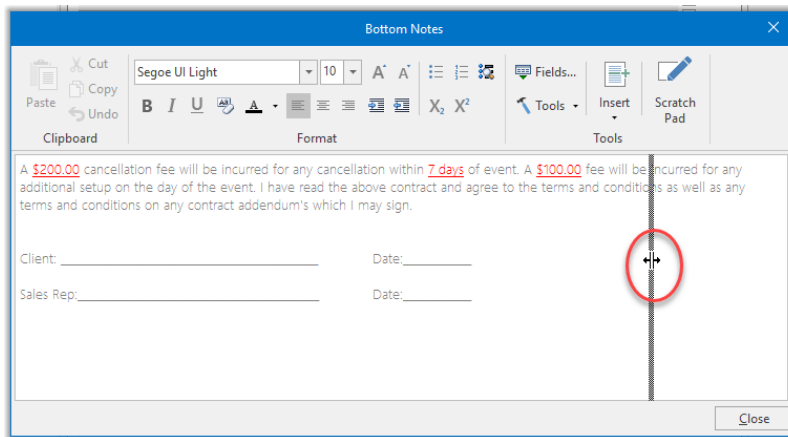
Bottom Notes

Paste
Cut
Copy
Undo
Clipboard

Segoe UI Light
10
A A
B I U A
$X_2$ $X^2$
Format

Fields...
Tools
Insert
Scratch Pad
Tools

A $200.00 cancellation fee will be incurred for any cancellation within 7 days of event. A $100.00 fee will be incurred for any additional setup on the day of the event. I have read the above contract and agree to the terms and conditions as well as any terms and conditions on any contract addendum's which I may sign.

Client: ______________________________ Date:__________

Sales Rep:______________________________ Date:__________

Close